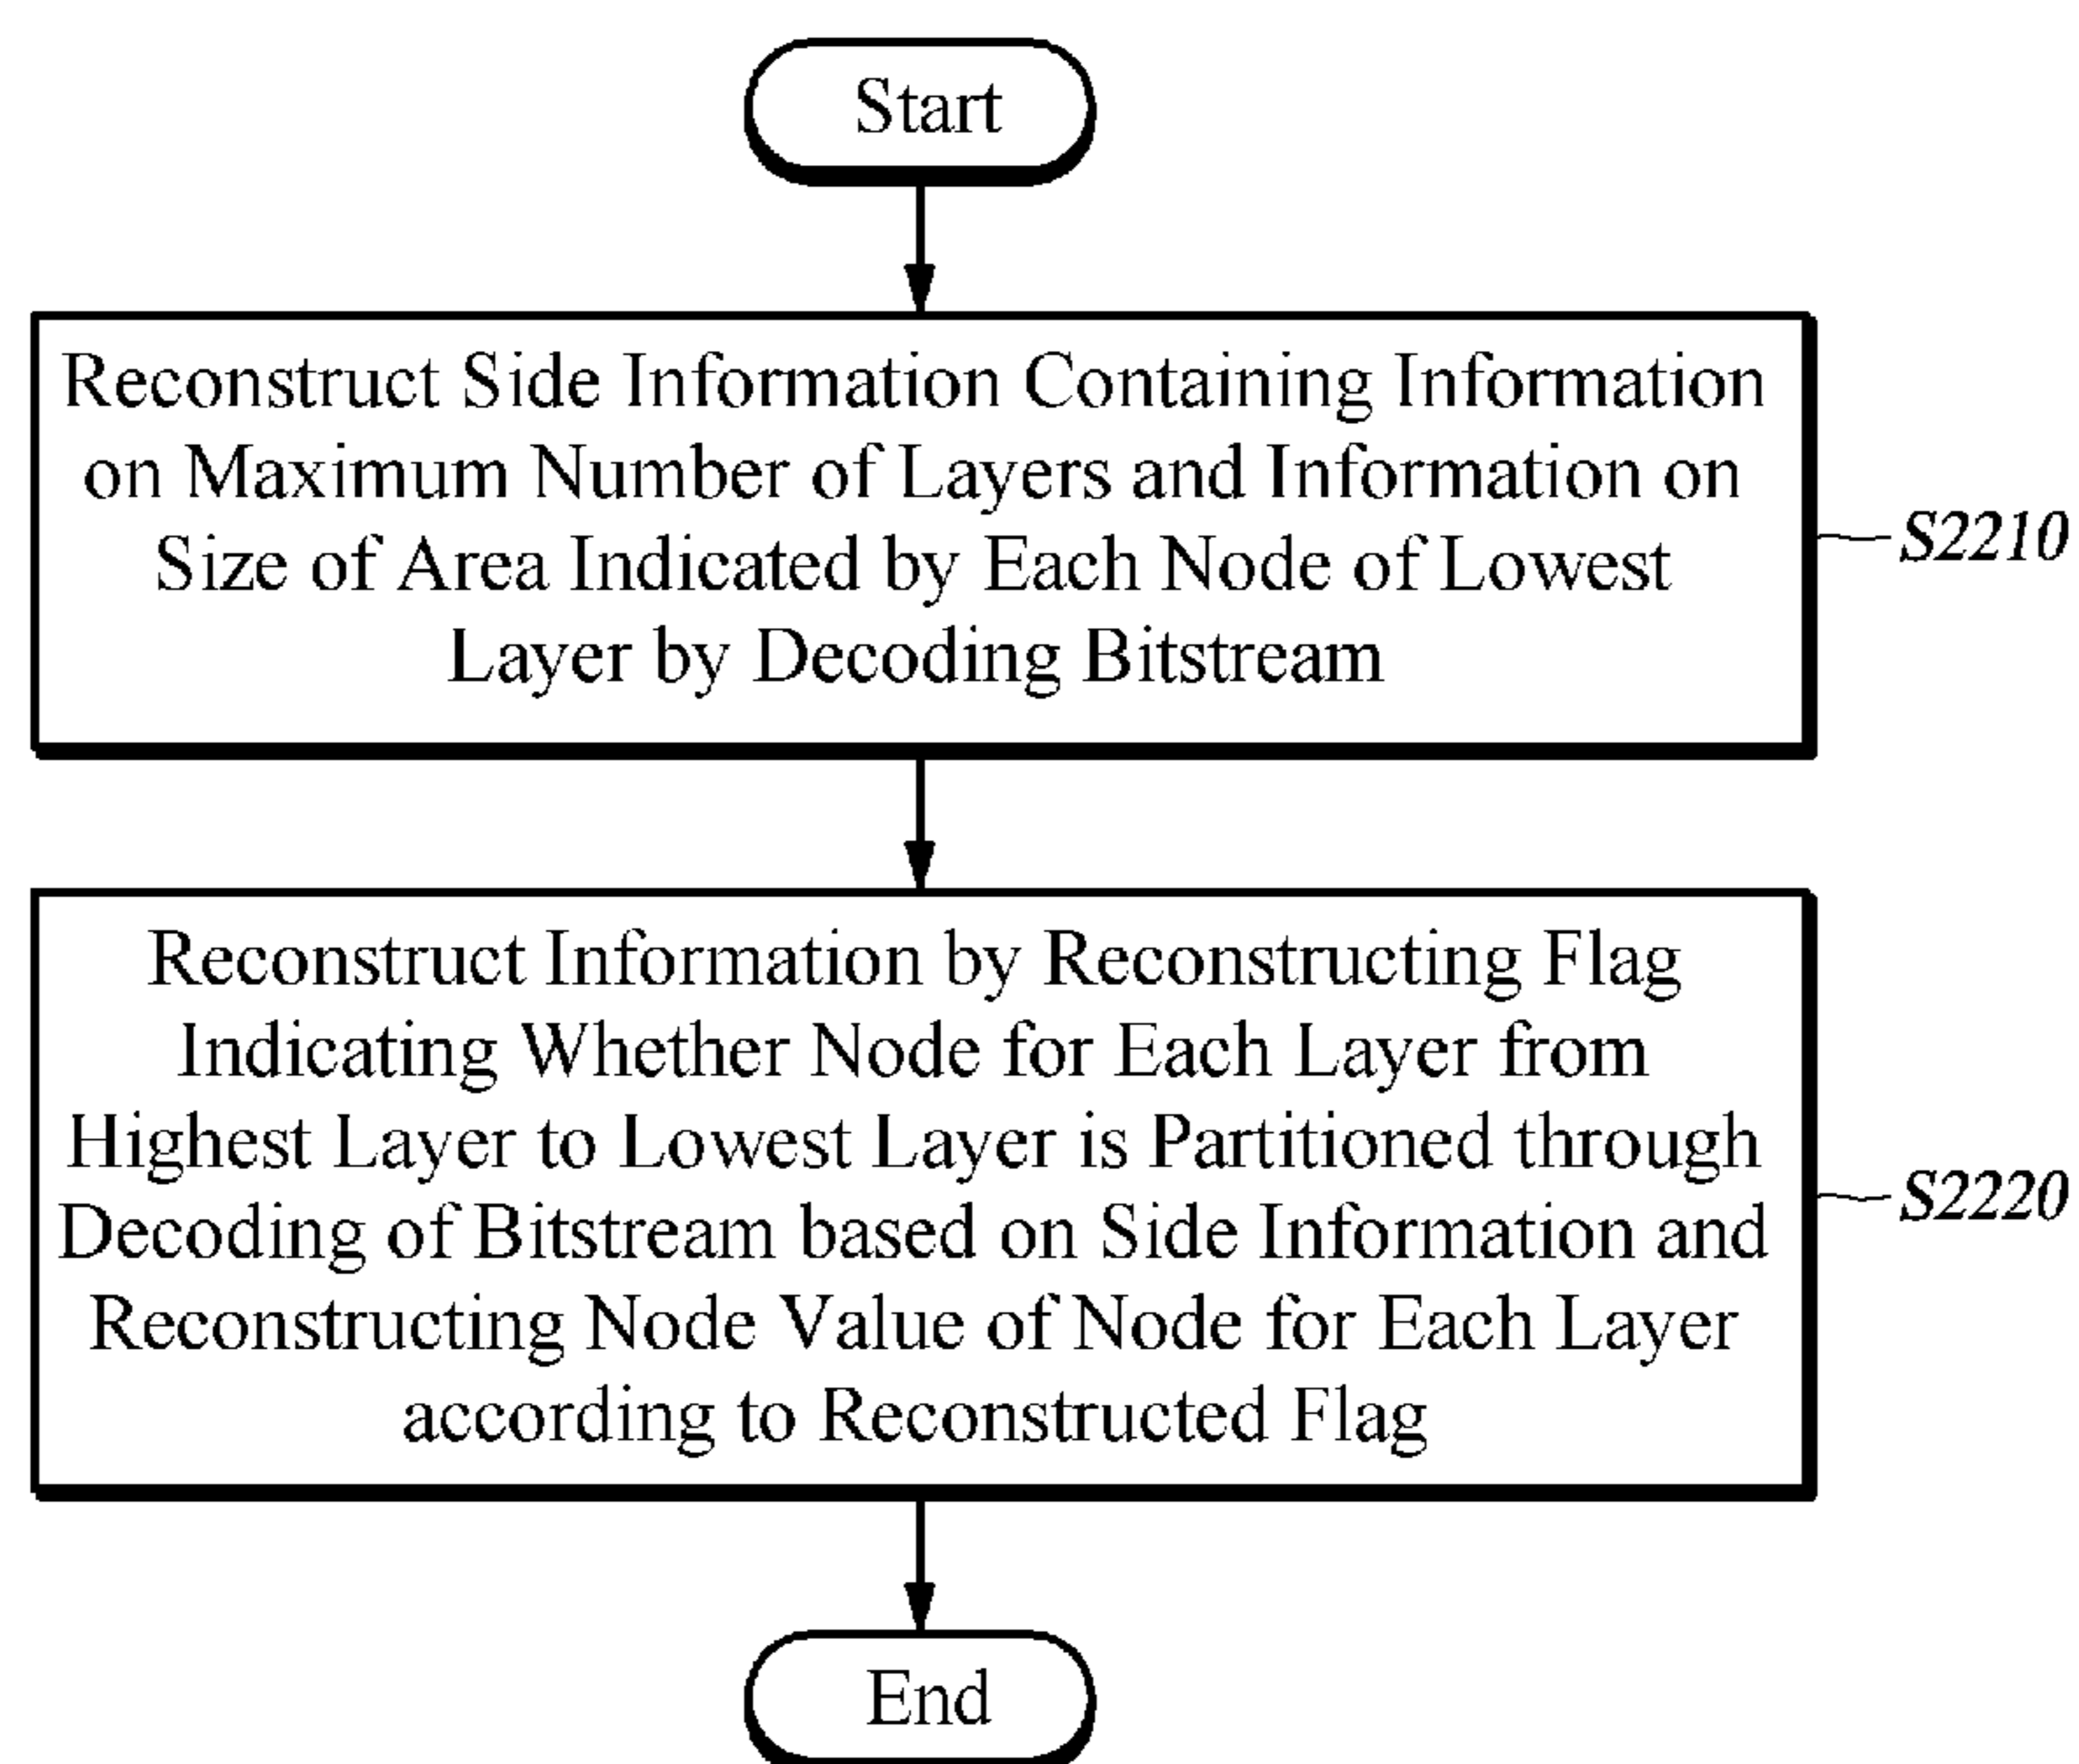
Start

Reconstruct Side Information Containing Information on Maximum Number of Layers and Information on Size of Area Indicated by Each Node of Lowest Layer by Decoding Bitstream

S2210

Reconstruct Information by Reconstructing Flag Indicating Whether Node for Each Layer from Highest Layer to Lowest Layer is Partitioned through Decoding of Bitstream based on Side Information and Reconstructing Node Value of Node for Each Layer according to Reconstructed Flag

S2220

End